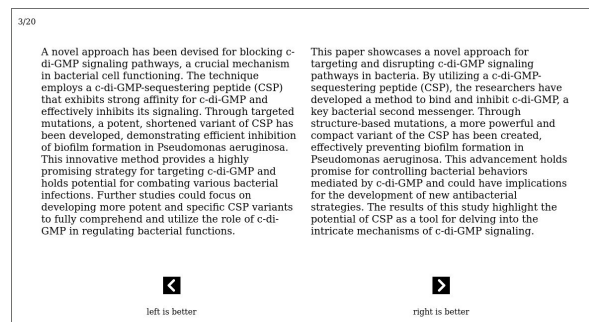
3/20

A novel approach has been devised for blocking c-di-GMP signaling pathways, a crucial mechanism in bacterial cell functioning. The technique employs a c-di-GMP-sequestering peptide (CSP) that exhibits strong affinity for c-di-GMP and effectively inhibits its signaling. Through targeted mutations, a potent, shortened variant of CSP has been developed, demonstrating efficient inhibition of biofilm formation in Pseudomonas aeruginosa. This innovative method provides a highly promising strategy for targeting c-di-GMP and holds potential for combating various bacterial infections. Further studies could focus on developing more potent and specific CSP variants to fully comprehend and utilize the role of c-di-GMP in regulating bacterial functions.

This paper showcases a novel approach for targeting and disrupting c-di-GMP signaling pathways in bacteria. By utilizing a c-di-GMP-sequestering peptide (CSP), the researchers have developed a method to bind and inhibit c-di-GMP, a key bacterial second messenger. Through structure-based mutations, a more powerful and compact variant of the CSP has been created, effectively preventing biofilm formation in Pseudomonas aeruginosa. This advancement holds promise for controlling bacterial behaviors mediated by c-di-GMP and could have implications for the development of new antibacterial strategies. The results of this study highlight the potential of CSP as a tool for delving into the intricate mechanisms of c-di-GMP signaling.

left is better

right is better